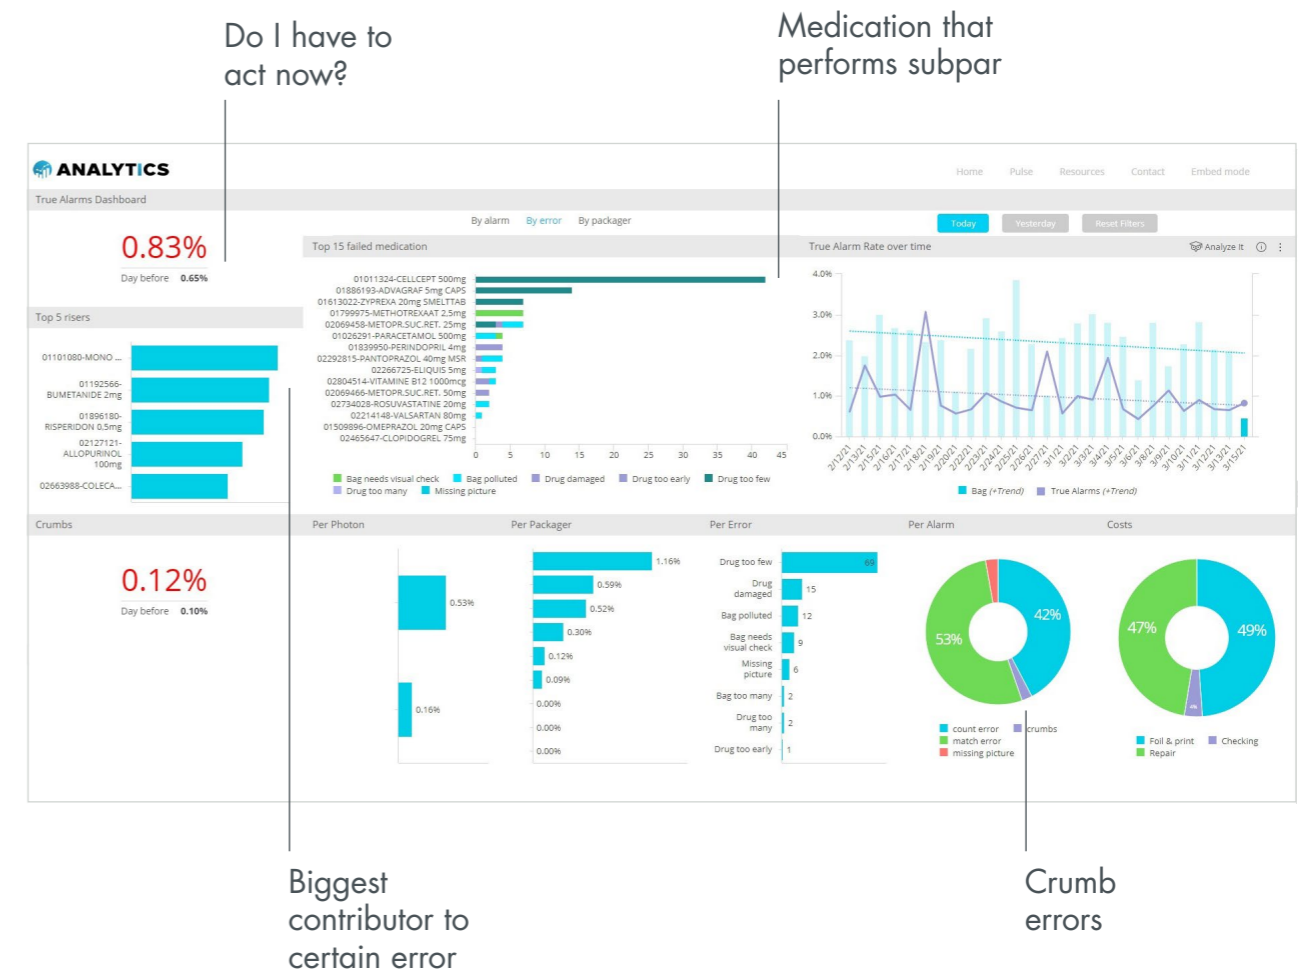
Do I have to act now?

Medication that performs subpar

ANALYTICS

Home Pulse Resources Contact Embed mode

True Alarms Dashboard

0.83%

Day before 0.65%

By alarm By error By packager

Today Yesterday Reset Filters

Top 15 failed medication

01011324-CELLCEPT 500mg
01886193-ADVAGRAF 5mg CAPS
01613022-ZYPREXA 20mg SMELTTAB
01799975-METHOTREXAAT 2,5mg
02069458-METOPR.SUC.RET. 25mg
01026291-PARACETAMOL 500mg
01839950-PERINDOPRIL 4mg
02292815-PANTOPRAZOL 40mg MSR
02266725-ELIQUIS 5mg
02804514-VITAMINE B12 1000mcg
02069466-METOPR.SUC.RET. 50mg
02734028-ROSUVASTATINE 20mg
02214148-VALSARTAN 80mg
01509896-OMEPRAZOL 20mg CAPS
02465647-CLOPIDOGREL 75mg

0 5 10 15 20 25 30 35 40 45

Bag needs visual check Bag polluted Drug damaged Drug too early Drug too few Drug too many Missing picture

True Alarm Rate over time

Analyze it

4.0% 3.0% 2.0% 1.0% 0.0%

2/12/21 2/13/21 2/15/21 2/16/21 2/17/21 2/18/21 2/19/21 2/20/21 2/22/21 2/24/21 2/25/21 2/26/21 2/27/21 3/1/21 3/2/21 3/3/21 3/4/21 3/5/21 3/6/21 3/8/21 3/9/21 3/10/21 3/11/21 3/12/21 3/13/21 3/15/21

Bag (+Trend) True Alarms (+Trend)

Top 5 risers

01101080-MONO ...
01192566-BUMETANIDE 2mg
01896180-RISPERIDON 0.5mg
02127121-ALLOPURINOL 100mg
02663988-COLECA...

Crumbs

0.12%

Day before 0.10%

Per Photon

0.53%
0.16%

Per Packager

1.16%
0.59%
0.52%
0.30%
0.12%
0.09%
0.00%
0.00%
0.00%

Per Error

Drug too few 69
Drug damaged 15
Bag polluted 12
Bag needs visual check 9
Missing picture 6
Bag too many 2
Drug too many 2
Drug too early 1

Per Alarm

53% 42%

count error crumbs
match error
missing picture

Costs

47% 49%

Foil & print Checking
Repair

Biggest contributor to certain error

Crumb errors